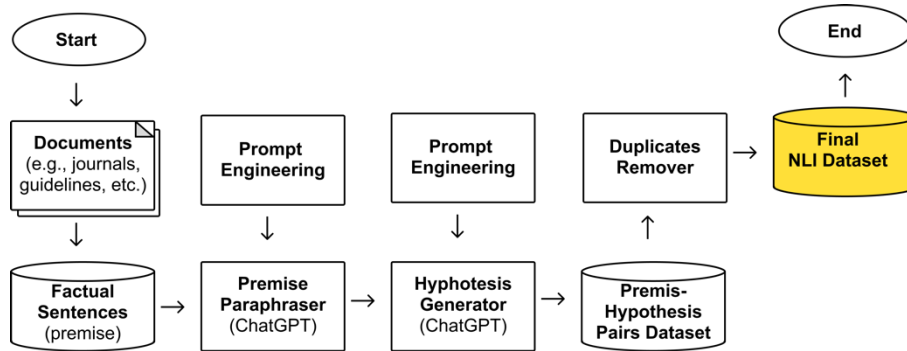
Start

Documents (e.g., journals, guidelines, etc.)

Factual Sentences (premise)

Prompt Engineering

Premise Paraphraser (ChatGPT)

Prompt Engineering

Hyphotesis Generator (ChatGPT)

Premis-Hypothesis Pairs Dataset

Duplicates Remover

Final NLI Dataset

End